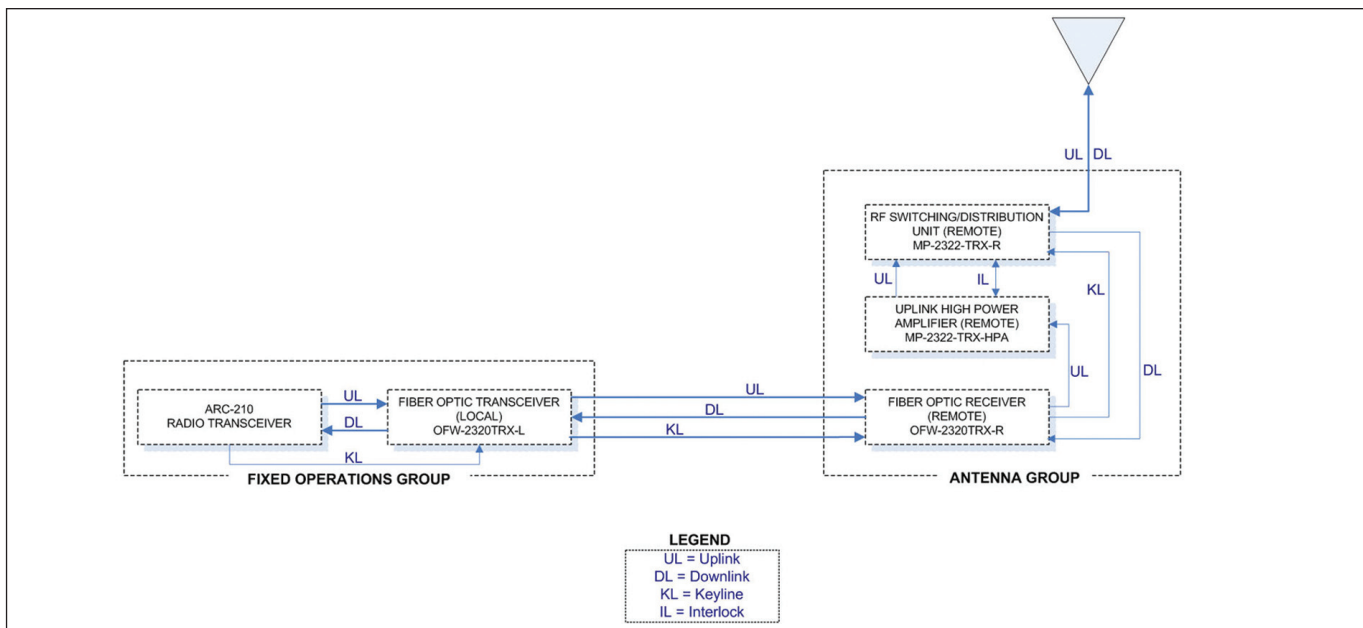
UL DL

RF SWITCHING/DISTRIBUTION UNIT (REMOTE) MP-2322-TRX-R

UL

IL

KL

UPLINK HIGH POWER AMPLIFIER (REMOTE) MP-2322-TRX-HPA

UL

DL

ARC-210 RADIO TRANSCEIVER

UL

DL

KL

FIBER OPTIC TRANSCEIVER (LOCAL) OFW-2320TRX-L

UL

DL

KL

FIBER OPTIC RECEIVER (REMOTE) OFW-2320TRX-R

FIXED OPERATIONS GROUP

ANTENNA GROUP

LEGEND
UL = Uplink
DL = Downlink
KL = Keyline
IL = Interlock